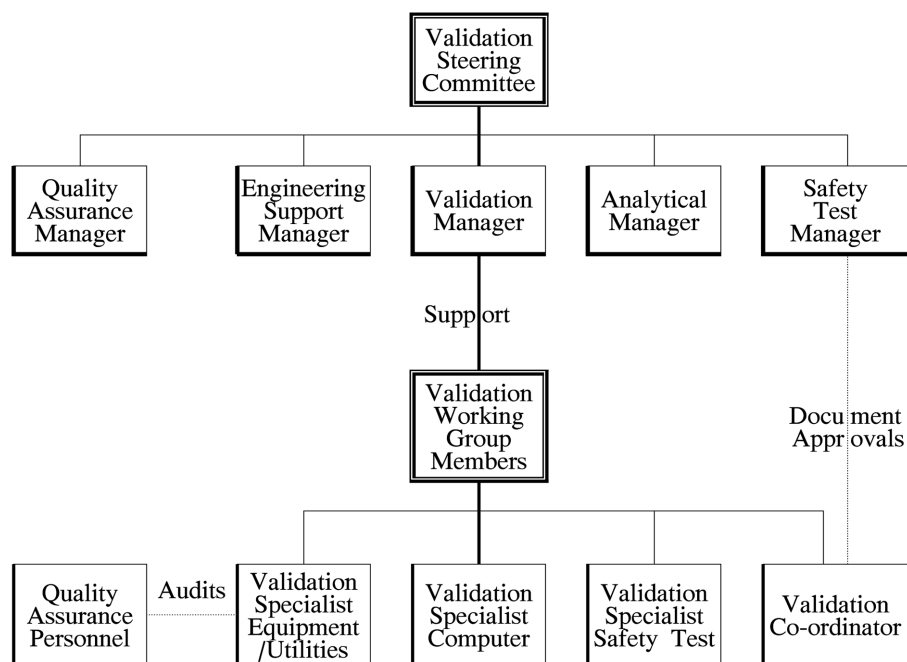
Validation Steering Committee

Quality Assurance Manager

Engineering Support Manager

Validation Manager

Analytical Manager

Safety Test Manager

Support

Validation Working Group Members

Document Approvals

Quality Assurance Personnel

Audits

Validation Specialist Equipment /Utilities

Validation Specialist Computer

Validation Specialist Safety Test

Validation Co-ordinator